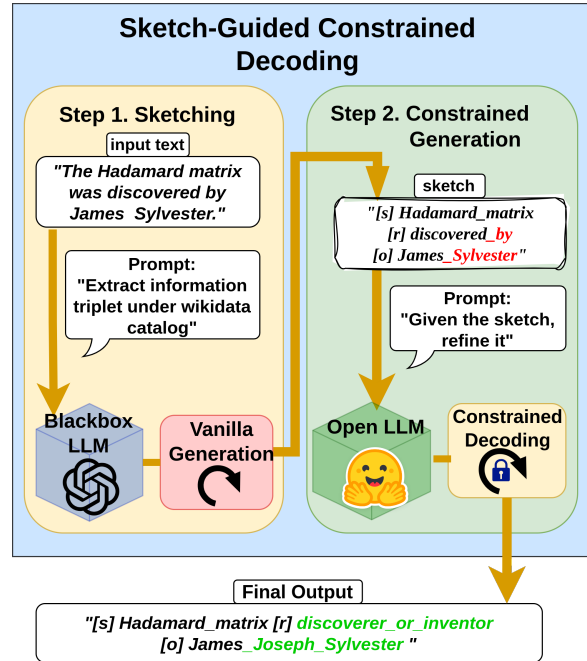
Sketch-Guided Constrained Decoding

Step 1. Sketching

input text

"The Hadamard matrix was discovered by James Sylvester."

Prompt: "Extract information triplet under wikidata catalog"

Blackbox LLM

Vanilla Generation

Step 2. Constrained Generation

sketch

"[s] Hadamard_matrix [r] discovered_by [o] James_Sylvester"

Prompt: "Given the sketch, refine it"

Open LLM

Constrained Decoding

Final Output

"[s] Hadamard_matrix [r] discoverer_or_inventor [o] James_Joseph_Sylvester "